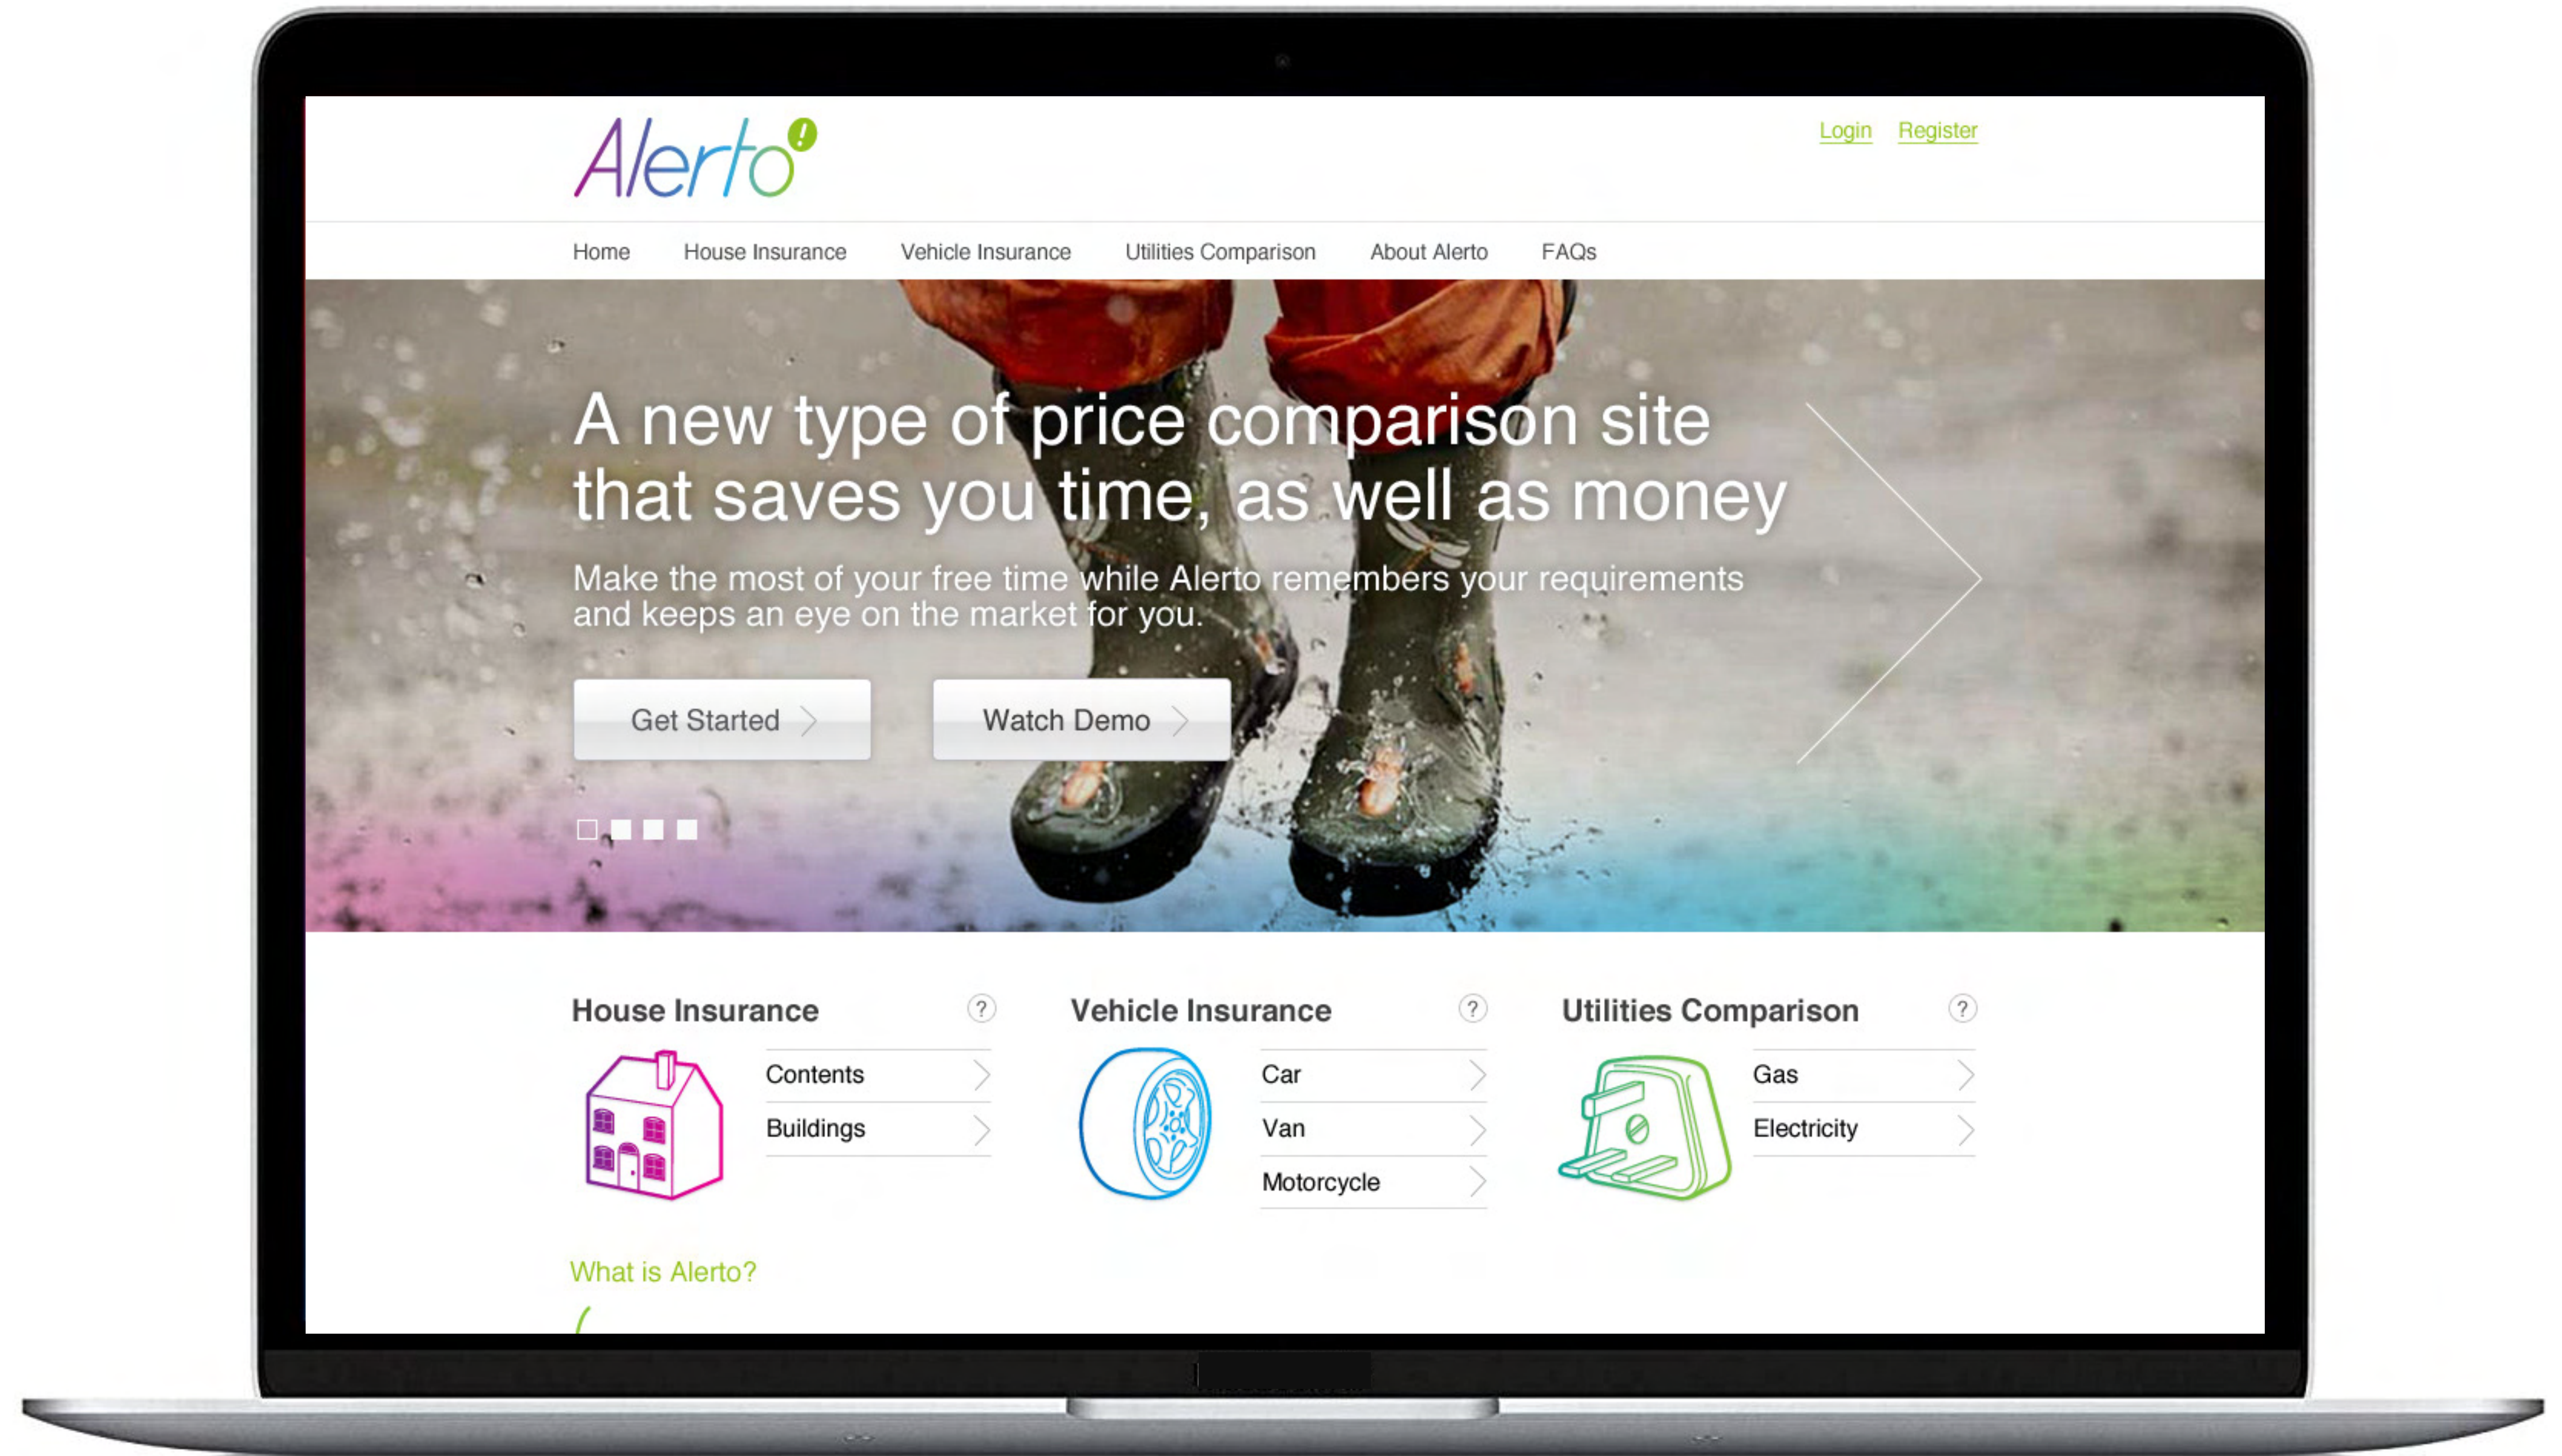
Alerto!

Login Register

Home House Insurance Vehicle Insurance Utilities Comparison About Alerto FAQs

A new type of price comparison site that saves you time, as well as money

Make the most of your free time while Alerto remembers your requirements and keeps an eye on the market for you.

Get Started

Watch Demo

House Insurance ?

Contents

Buildings

Vehicle Insurance ?

Car

Van

Motorcycle

Utilities Comparison ?

Gas

Electricity

What is Alerto?